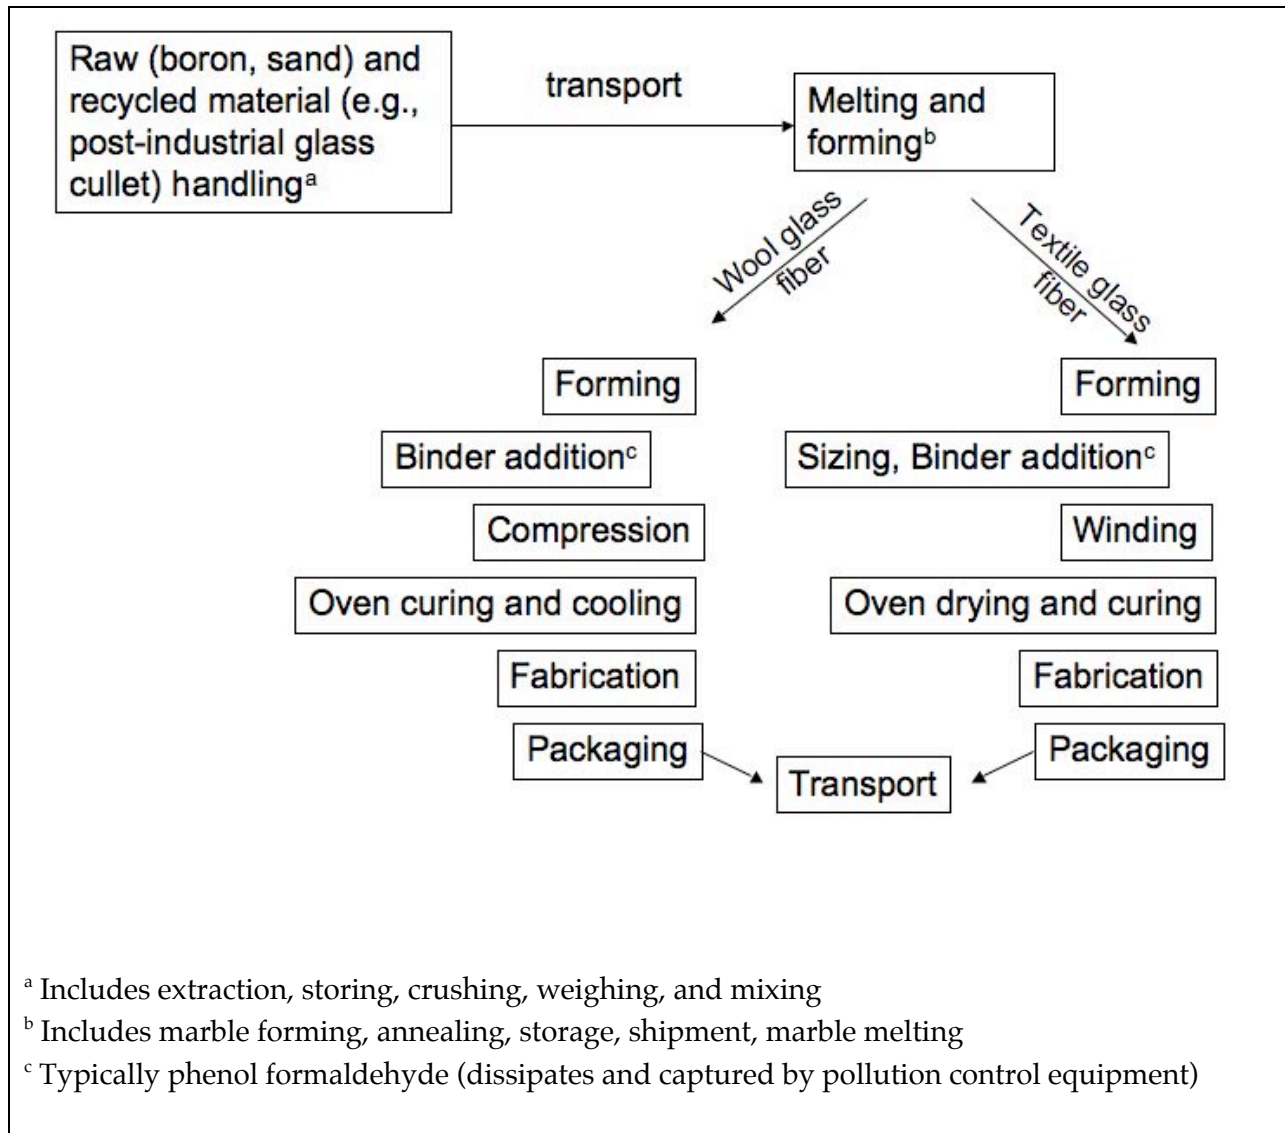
Raw (boron, sand) and recycled material (e.g., post-industrial glass cullet) handling$^{a}$

transport

Melting and forming$^{b}$

Wool glass fiber

Textile glass fiber

Forming

Binder addition$^{c}$

Compression

Oven curing and cooling

Fabrication

Packaging

Forming

Sizing, Binder addition$^{c}$

Winding

Oven drying and curing

Fabrication

Packaging

Transport

$^{a}$ Includes extraction, storing, crushing, weighing, and mixing

$^{b}$ Includes marble forming, annealing, storage, shipment, marble melting

$^{c}$ Typically phenol formaldehyde (dissipates and captured by pollution control equipment)